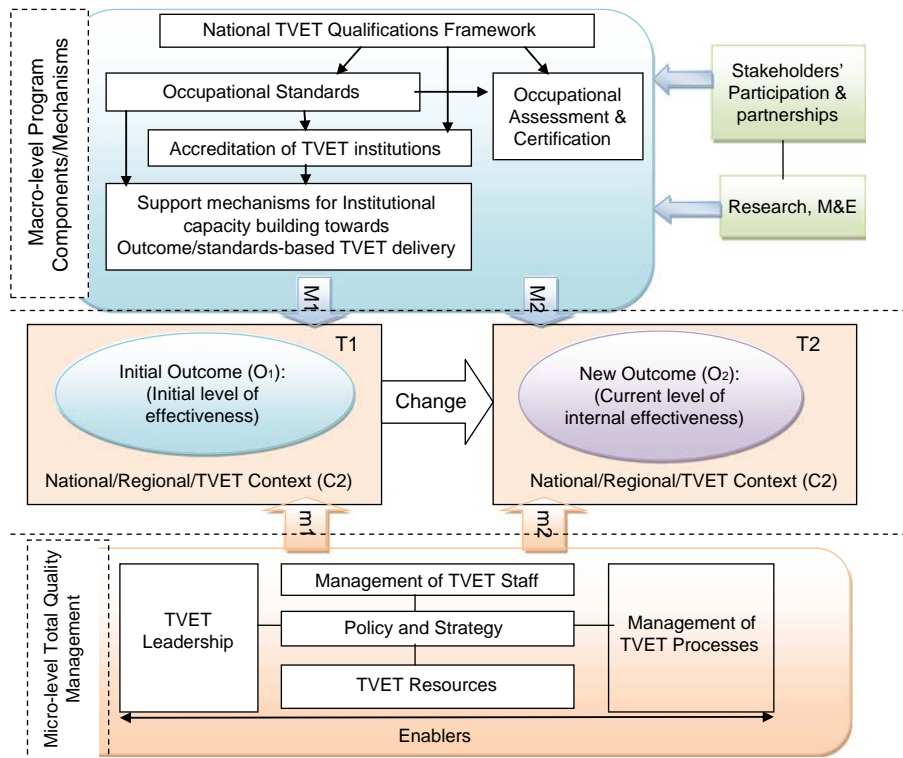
Macro-level Program Components/Mechanisms

National TVET Qualifications Framework

Occupational Standards

Occupational Assessment & Certification

Accreditation of TVET institutions

Support mechanisms for Institutional capacity building towards Outcome/standards-based TVET delivery

Stakeholders' Participation & partnerships

Research, M&E

M1

M2

T1

Initial Outcome ($O_1$): (Initial level of effectiveness)

National/Regional/TVET Context (C2)

Change

T2

New Outcome ($O_2$): (Current level of internal effectiveness)

National/Regional/TVET Context (C2)

m1

m2

Micro-level Total Quality Management

TVET Leadership

Management of TVET Staff

Policy and Strategy

TVET Resources

Management of TVET Processes

Enablers